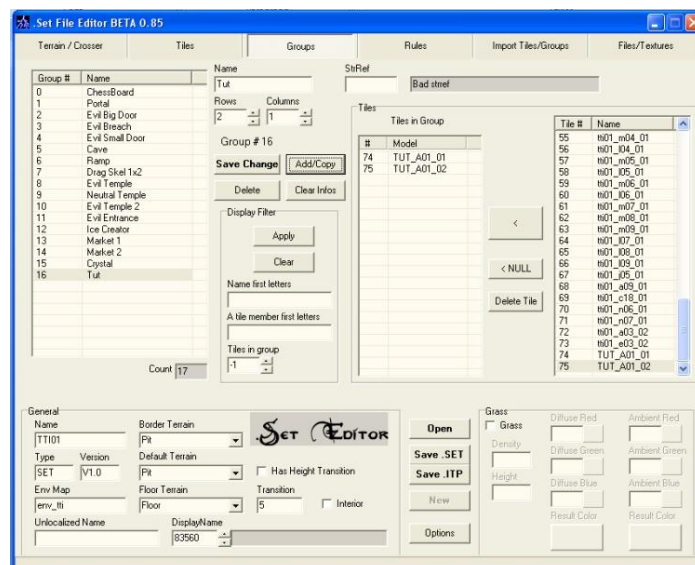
Set File Editor BETA 0.85

Terrain / Crosser | Tiles | Groups | Rules | Import Tiles/Groups | Files/Textures

| Group # | Name |
|---|---|
| 0 | ChessBoard |
| 1 | Portal |
| 2 | Evil Big Door |
| 3 | Evil Breach |
| 4 | Evil Small Door |
| 5 | Cave |
| 6 | Ramp |
| 7 | Drag Skel 1x2 |
| 8 | Evil Temple |
| 9 | Neutral Temple |
| 10 | Evil Temple 2 |
| 11 | Evil Entrance |
| 12 | Ice Creator |
| 13 | Market 1 |
| 14 | Market 2 |
| 15 | Crystal |
| 16 | Tut |

Count 17

Name
Tut
StrRef
Bad strref
Rows 2 Columns 1
Group # 16
Save Change
Add/Copy
Delete
Clear Infos
Display Filter
Apply
Clear
Name first letters
A tile member first letters
Tiles in group
-1

Tiles
Tiles in Group

| # | Model |
|---|---|
| 74 | TUT_A01_01 |
| 75 | TUT_A01_02 |

<
< NULL
Delete Tile

| Tile # | Name |
|---|---|
| 55 | tti01_m04_01 |
| 56 | tti01_l04_01 |
| 57 | tti01_m05_01 |
| 58 | tti01_l05_01 |
| 59 | tti01_m06_01 |
| 60 | tti01_l06_01 |
| 61 | tti01_m07_01 |
| 62 | tti01_m08_01 |
| 63 | tti01_m09_01 |
| 64 | tti01_l07_01 |
| 65 | tti01_l08_01 |
| 66 | tti01_l09_01 |
| 67 | tti01_j05_01 |
| 68 | tti01_a09_01 |
| 69 | tti01_c18_01 |
| 70 | tti01_n06_01 |
| 71 | tti01_n07_01 |
| 72 | tti01_a03_02 |
| 73 | tti01_e03_02 |
| 74 | TUT_A01_01 |
| 75 | TUT_A01_02 |

General
Name
TTI01
Border Terrain
Pit
Type
SET
Version
V1.0
Default Terrain
Pit
Has Height Transition
Env Map
env_tti
Floor Terrain
Floor
Transition
5
Interior
Unlocalized Name
DisplayName
83560
Set Editor
Open
Save .SET
Save .ITP
New
Options
Grass
Grass
Density
Height
Diffuse Red
Ambient Red
Diffuse Green
Ambient Green
Diffuse Blue
Ambient Blue
Result Color
Result Color